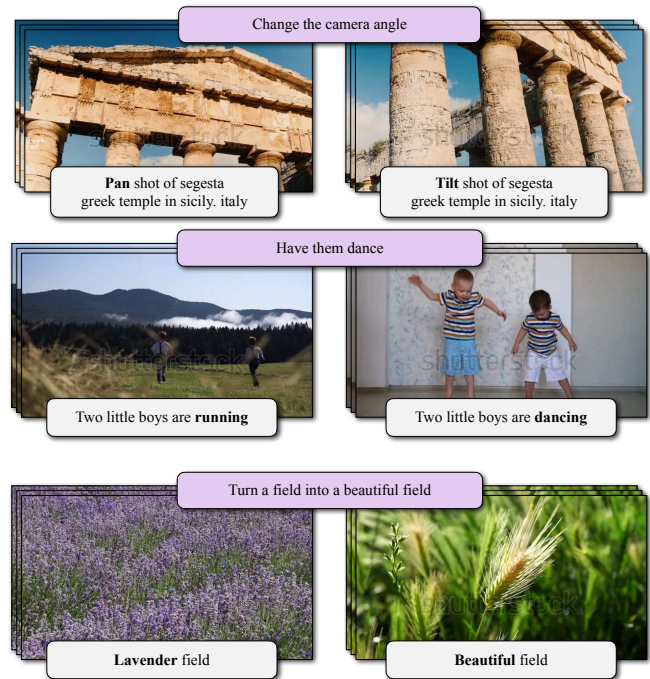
Change the camera angle

shutterstock

shutterstock

**Pan** shot of segesta greek temple in sicily. italy

**Tilt** shot of segesta greek temple in sicily. italy

Have them dance

shutterstock

shutterstock

Two little boys are **running**

Two little boys are **dancing**

Turn a field into a beautiful field

shutterstock

**Lavender** field

**Beautiful** field